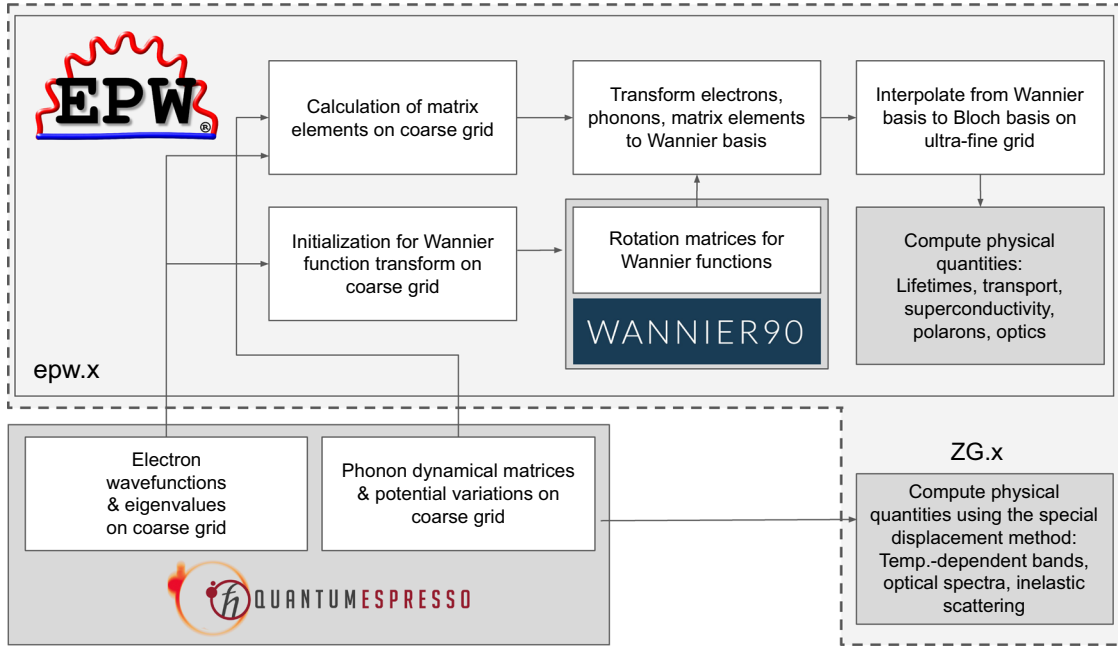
EPW®

Calculation of matrix elements on coarse grid

Transform electrons, phonons, matrix elements to Wannier basis

Interpolate from Wannier basis to Bloch basis on ultra-fine grid

Initialization for Wannier function transform on coarse grid

Rotation matrices for Wannier functions

WANNIER90

Compute physical quantities: Lifetimes, transport, superconductivity, polarons, optics

epw.x

Electron wavefunctions & eigenvalues on coarse grid

Phonon dynamical matrices & potential variations on coarse grid

QUANTUMESPRESSO

ZG.x

Compute physical quantities using the special displacement method: Temp.-dependent bands, optical spectra, inelastic scattering